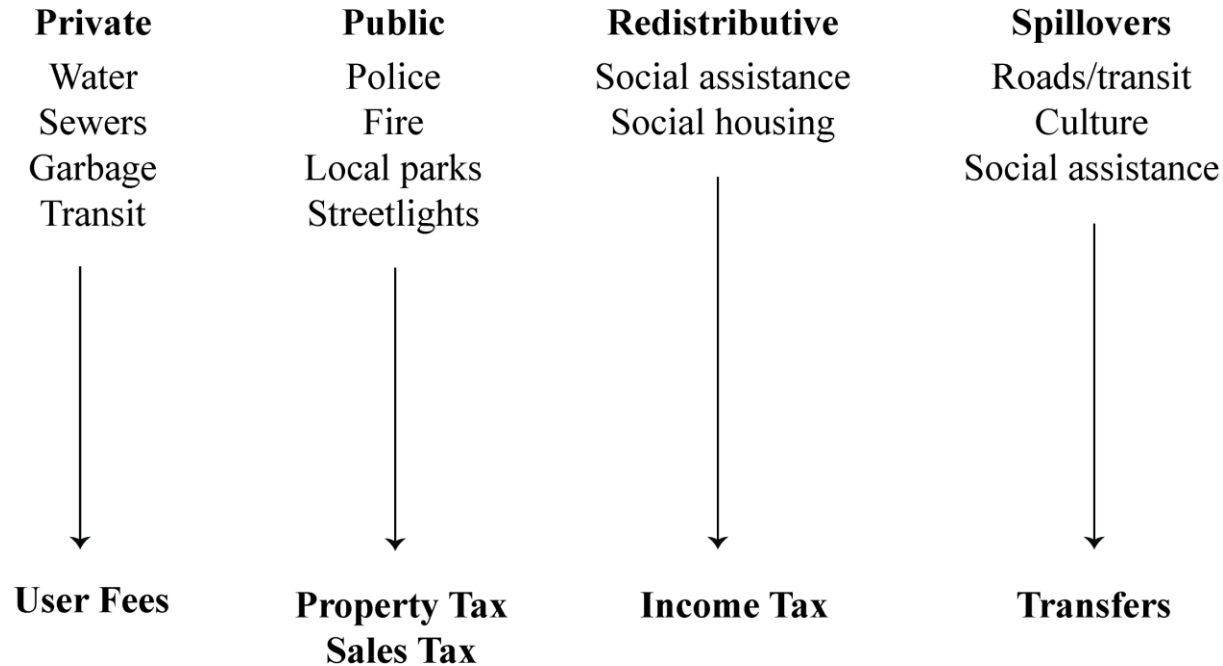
Private
Water
Sewers
Garbage
Transit

User Fees

Public
Police
Fire
Local parks
Streetlights

Property Tax
Sales Tax

Redistributive
Social assistance
Social housing

Income Tax

Spillovers
Roads/transit
Culture
Social assistance

Transfers